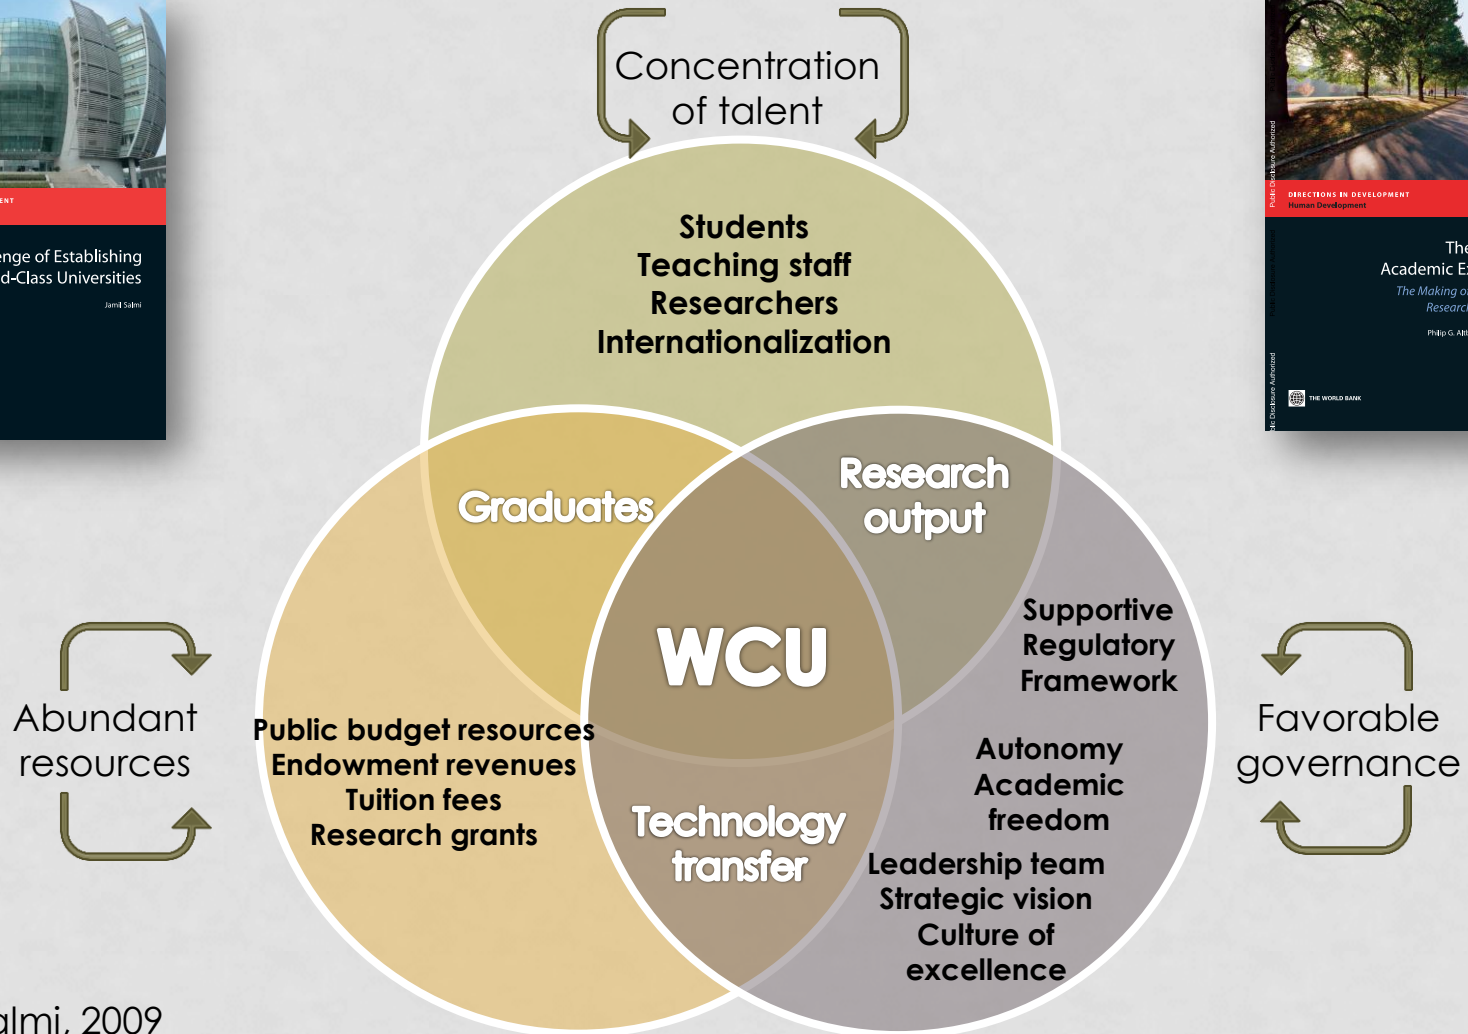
ENT

enge of Establishing d-Class Universities

Jamil Salmi

Concentration of talent

Students
Teaching staff
Researchers
Internationalization

Graduates

Research output

WCU

Supportive Regulatory Framework

Abundant resources

Public budget resources
Endowment revenues
Tuition fees
Research grants

Technology transfer

Autonomy
Academic freedom
Leadership team
Strategic vision
Culture of excellence

Favorable governance

Public Disclosure Authorized

DIRECTIONS IN DEVELOPMENT
Human Development

The
Academic E
The Making o
Researc
Philip G. Alt

Public Disclosure Authorized

THE WORLD BANK

almi, 2009